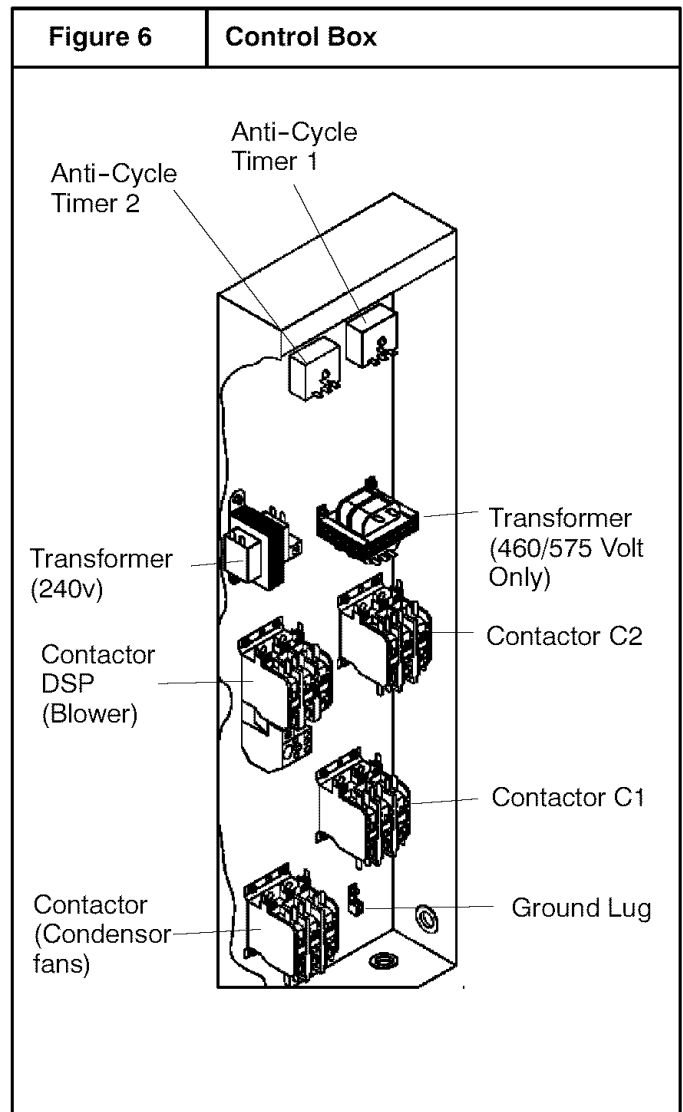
| Figure 6 | Control Box |
|---|---|

Anti-Cycle Timer 1

Anti-Cycle Timer 2

Transformer (240v)

Transformer (460/575 Volt Only)

Contactor C2

Contactor DSP (Blower)

Contactor C1

Contactor (Condensor fans)

Ground Lug